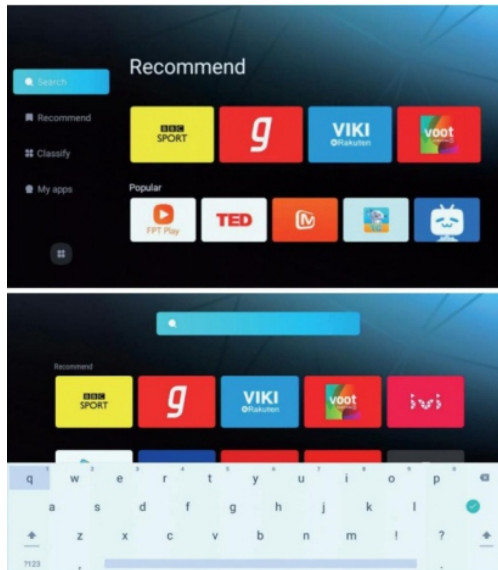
Search

Recommend

Classify

My apps

Recommend

BBC SPORT

g

VIKI
Rakuten

voot

Popular

FPT Play

TED

Recommend

BBC SPORT

g

VIKI
Rakuten

voot

ivi

q w e r t y u i o p

a s d f g h j k l

z x c v b n m ! ?

?123